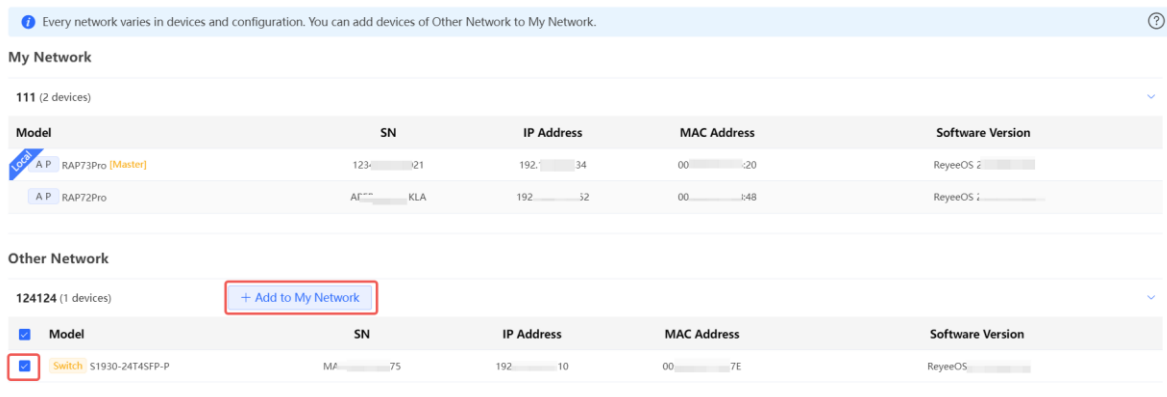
Every network varies in devices and configuration. You can add devices of Other Network to My Network.

My Network

111 (2 devices)

| Model | SN | IP Address | MAC Address | Software Version |
|---|---|---|---|---|
| Local AP RAP73Pro [Master] | 123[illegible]21 | 192.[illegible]34 | 00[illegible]:20 | ReyeeOS 2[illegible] |
| AP RAP72Pro | AC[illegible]KLA | 192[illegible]32 | 00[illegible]:48 | ReyeeOS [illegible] |

Other Network

124124 (1 devices)

+ Add to My Network

| Model | SN | IP Address | MAC Address | Software Version |
|---|---|---|---|---|
| Switch S1930-24T4SFP-P | MA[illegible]75 | 192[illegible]10 | 00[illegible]7E | ReyeeOS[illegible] |